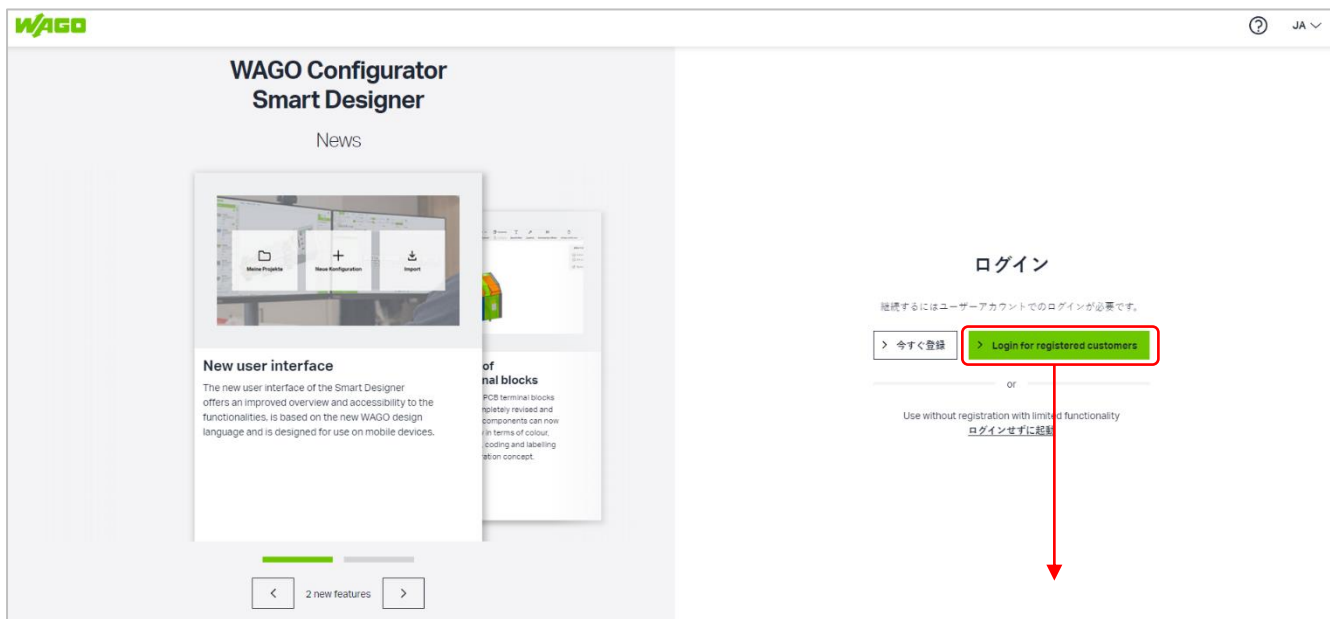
WAGO

? JA

WAGO Configurator Smart Designer

News

Meine Projekte
Neue Konfiguration
Import

New user interface

The new user interface of the Smart Designer offers an improved overview and accessibility to the functionalities, is based on the new WAGO design language and is designed for use on mobile devices.

of
nal blocks

PCB terminal blocks
mpletely revised and
components can now
in terms of colour,
coding and labelling
ation concept.

2 new features

ログイン

継続するにはユーザーアカウントでのログインが必要です。

今すぐ登録

Login for registered customers

or

Use without registration with limited functionality
ログインせずに起動